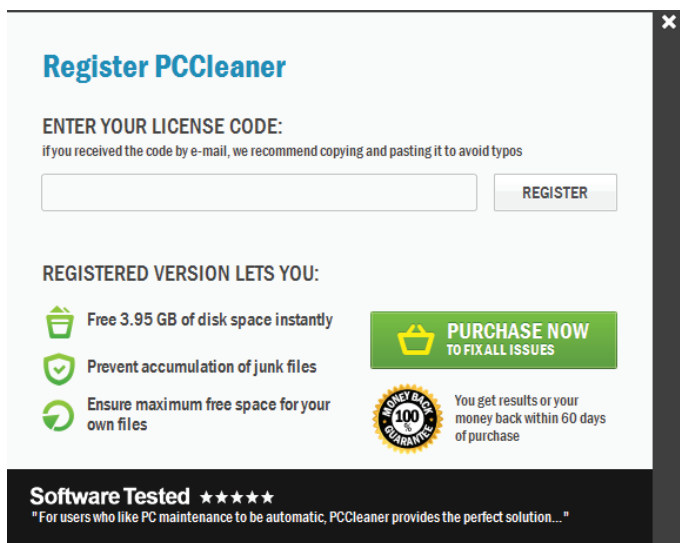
Register PCCleaner

ENTER YOUR LICENSE CODE:
if you received the code by e-mail, we recommend copying and pasting it to avoid typos

REGISTER

REGISTERED VERSION LETS YOU:

Free 3.95 GB of disk space instantly

Prevent accumulation of junk files

Ensure maximum free space for your own files

PURCHASE NOW
TO FIX ALL ISSUES

MONEY BACK 100% GUARANTEE

You get results or your money back within 60 days of purchase

Software Tested ★★★★★
"For users who like PC maintenance to be automatic, PCCleaner provides the perfect solution..."